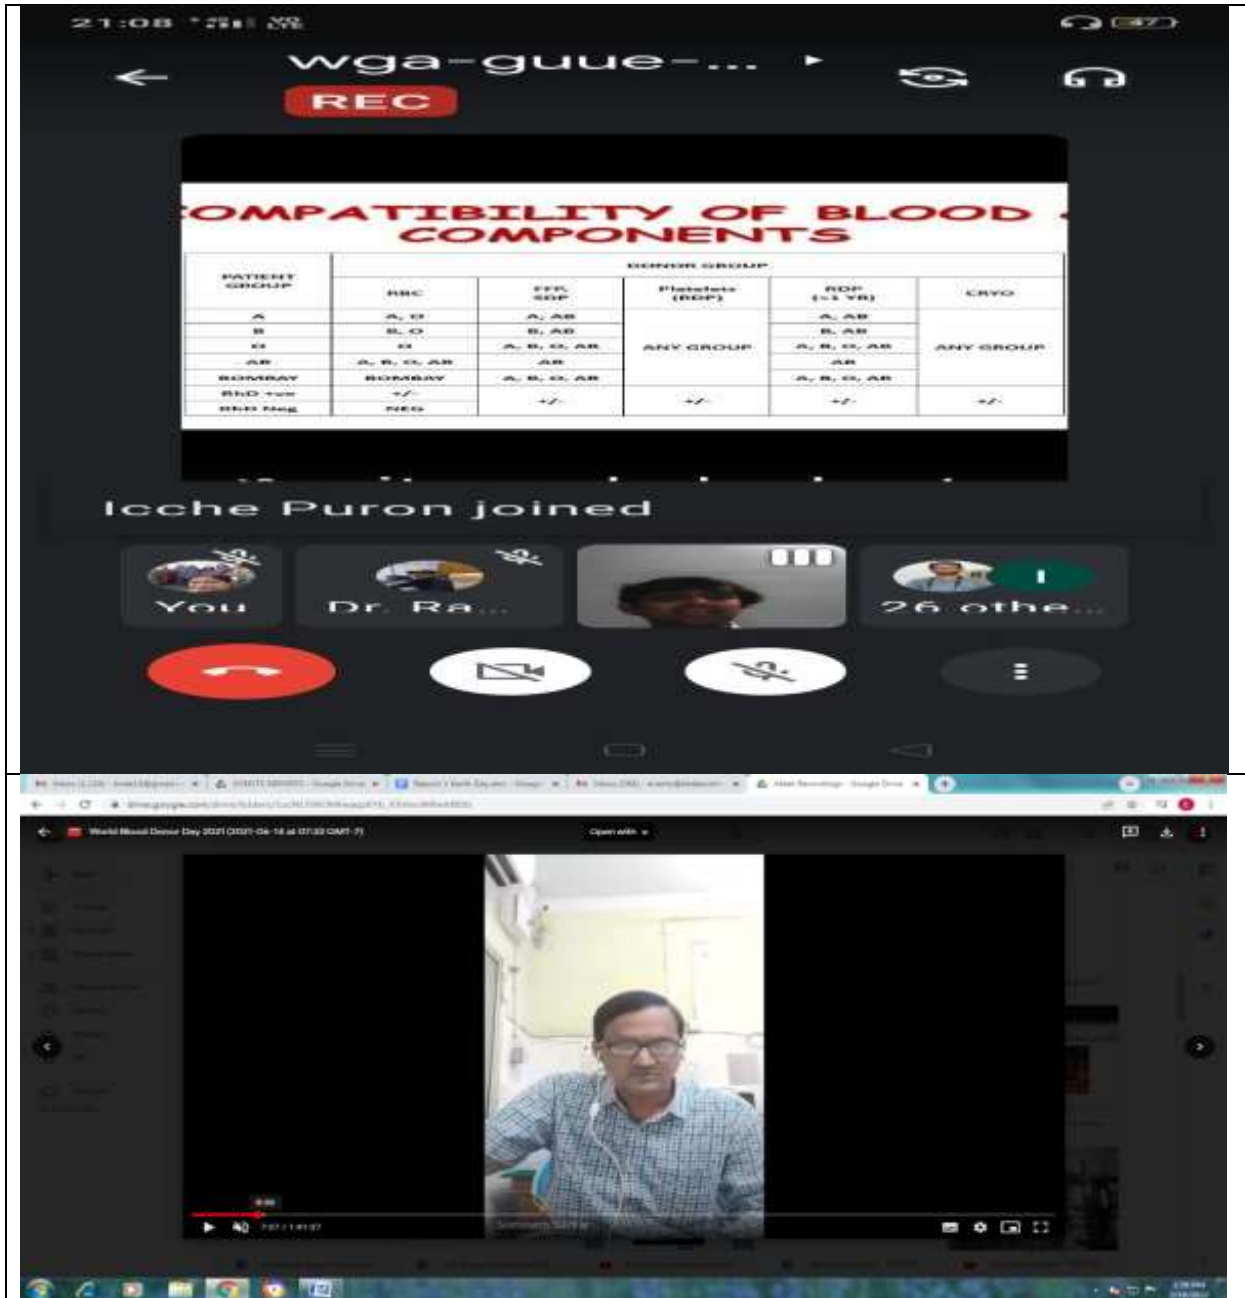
21:08

wga-guue-...

REC

COMPATIBILITY OF BLOOD COMPONENTS

| PATIENT GROUP | DONOR GROUP | | | | |
|---|---|---|---|---|---|
| | RBC | FFP, SDP | Platelets (RDP) | RDP (<1 YR) | CRYO |
| A | A, O | A, AB | ANY GROUP | A, AB | ANY GROUP |
| B | B, O | B, AB | | B, AB | |
| O | O | A, B, O, AB | | A, B, O, AB | |
| AB | A, B, O, AB | AB | | AB | |
| BOMBAY | BOMBAY | A, B, O, AB | | A, B, O, AB | |
| RhD +ve | +/- | +/- | +/- | +/- | +/- |
| RhD Neg | NEG | | | | |

Icche Puron joined

You

Dr. Ra...

26 othe...

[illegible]

World Blood Donor Day 2021 (2021-06-14 at 07:32 GMT-7)

Open with

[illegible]